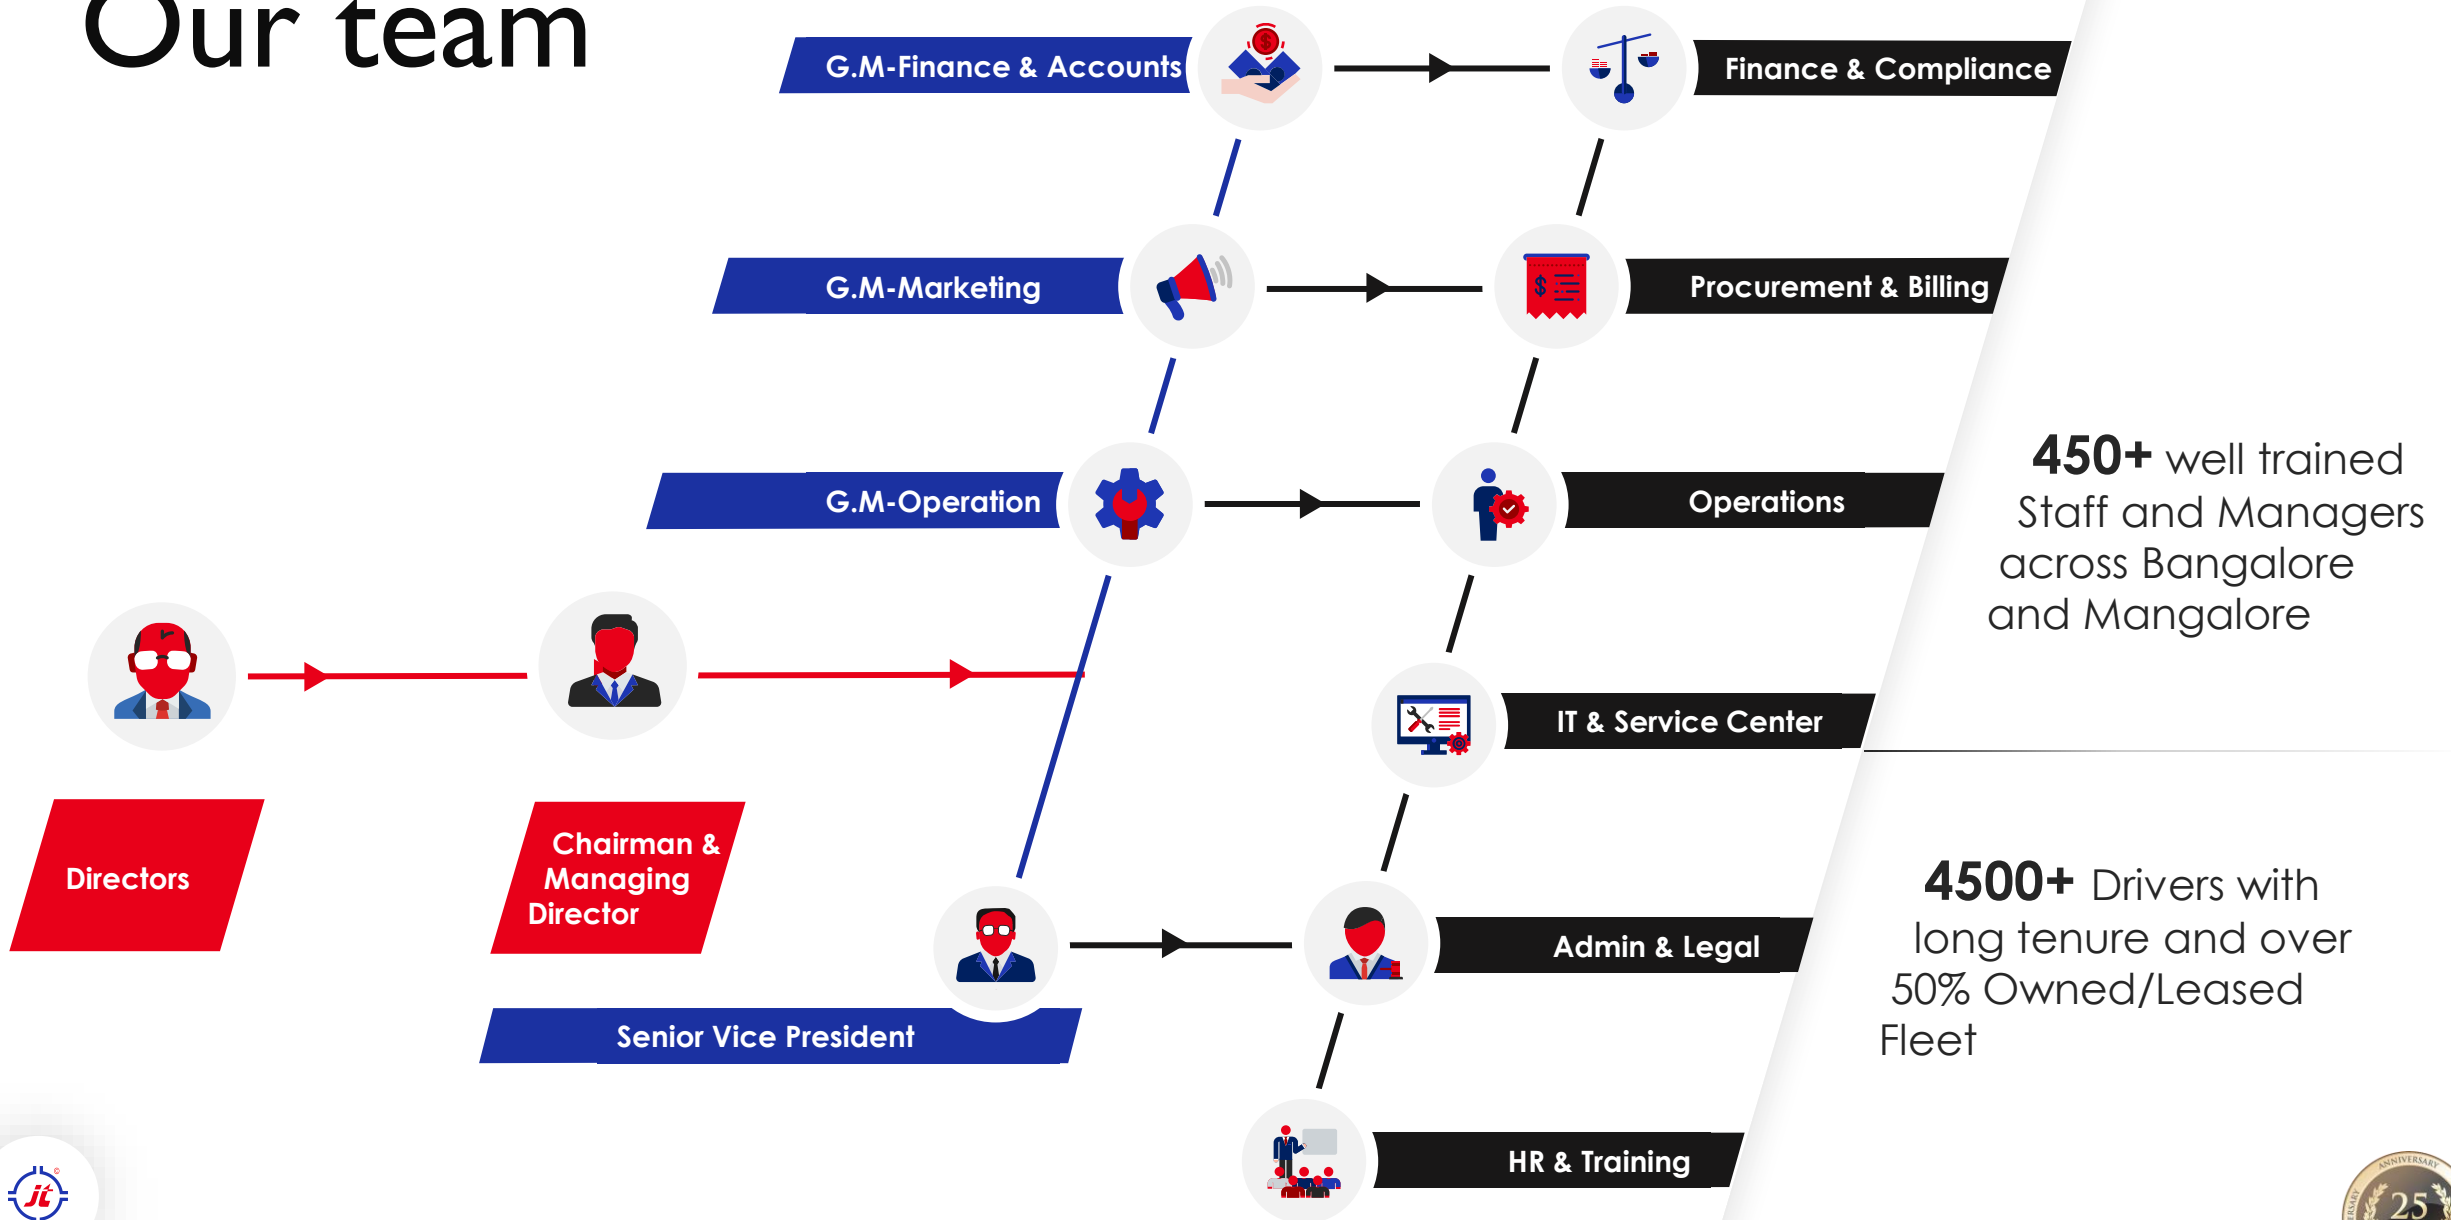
Our team

G.M-Finance & Accounts

Finance & Compliance

G.M-Marketing

Procurement & Billing

G.M-Operation

Operations

450+ well trained Staff and Managers across Bangalore and Mangalore

IT & Service Center

Directors

Chairman & Managing Director

Admin & Legal

Senior Vice President

4500+ Drivers with long tenure and over 50% Owned/Leased Fleet

HR & Training

jt

ANNIVERSARY 25